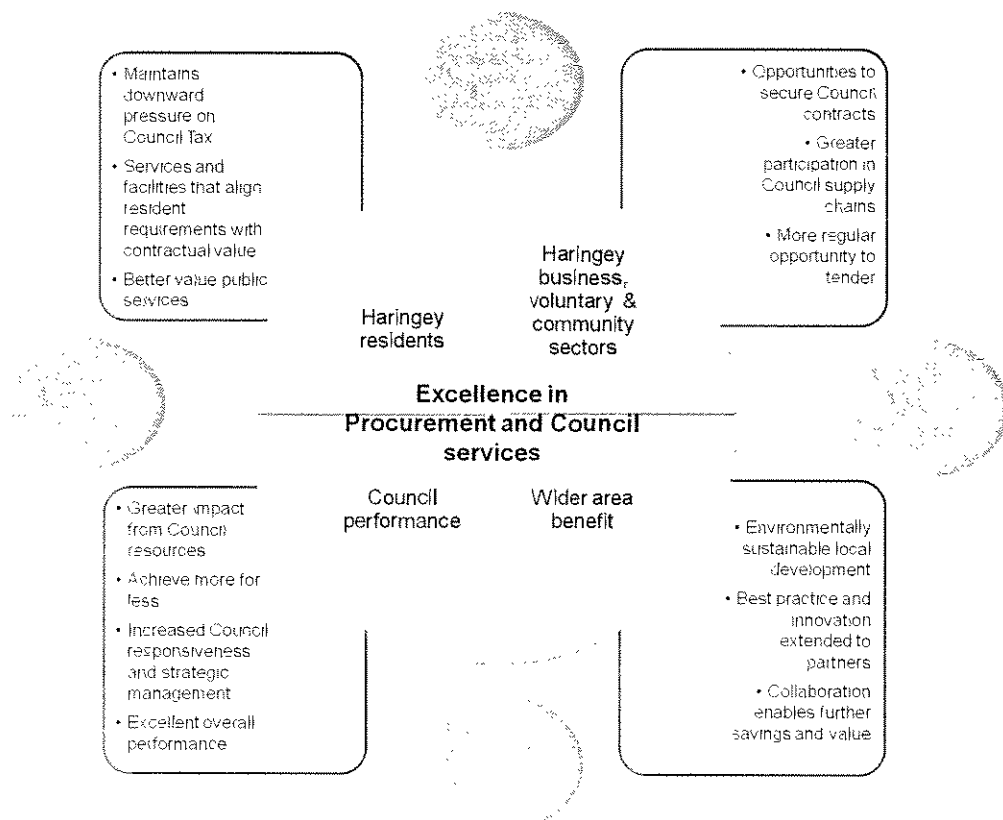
• Maintains downward pressure on Council Tax
• Services and facilities that align resident requirements with contractual value
• Better value public services

• Opportunities to secure Council contracts
• Greater participation in Council supply chains
• More regular opportunity to tender

Haringey residents

Haringey business, voluntary & community sectors

Excellence in Procurement and Council services

Council performance

Wider area benefit

• Greater impact from Council resources
• Achieve more for less
• Increased Council responsiveness and strategic management
• Excellent overall performance

• Environmentally sustainable local development
• Best practice and innovation extended to partners
• Collaboration enables further savings and value